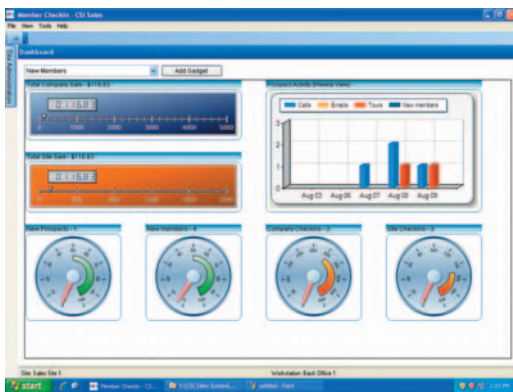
Member Checkin - CSI Sales
File View Tools Help
Site Administration
Dashboard
New Members
Add Gadget
Total Company Sale - $116.63
0116.63
0 1000 2000 3000 4000 5000
Total Site Sale - $116.63
0116.63
Prospect Activity (Weekly View)
Calls
Emails
Tours
New members
3
2
1
0
Aug 03
Aug 05
Aug 07
Aug 08
Aug 09
New Prospects - 1
New members - 4
Company Checkins - 3
Site Checkins - 3
Site Sales Site 1
Workstation Back Office 1
start
Member Checkin - CS...
\\CSI Sales System\...
untitled - Paint